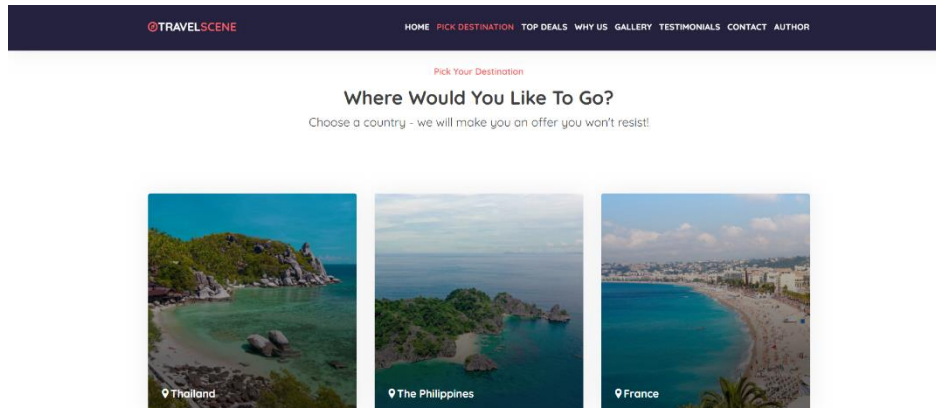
TRAVELSCENE

HOME PICK DESTINATION TOP DEALS WHY US GALLERY TESTIMONIALS CONTACT AUTHOR

Pick Your Destination

Where Would You Like To Go?

Choose a country - we will make you an offer you won't resist!

Thailand

The Philippines

France